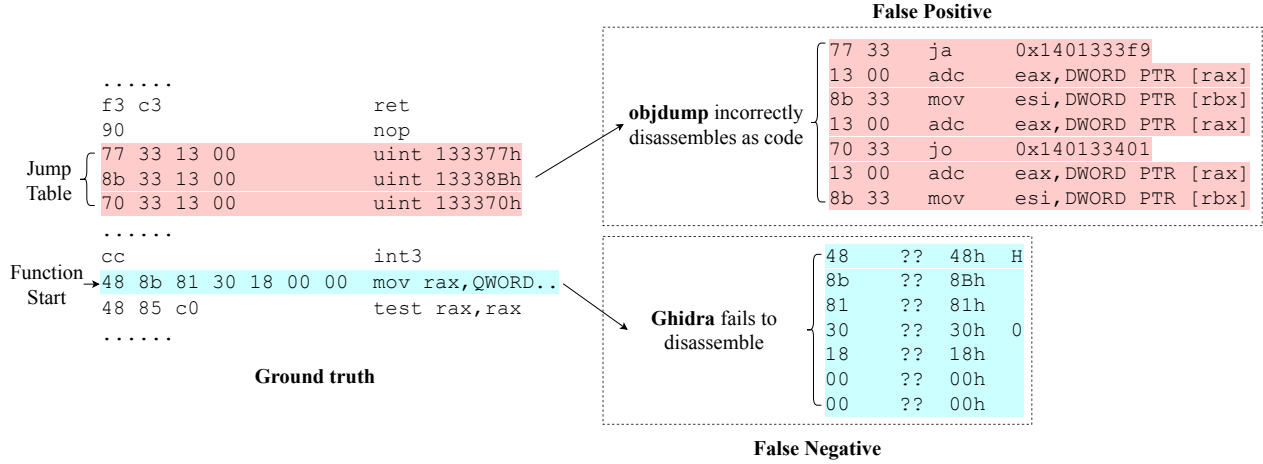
......
f3 c3 ret
90 nop
Jump Table
77 33 13 00 uint 133377h
8b 33 13 00 uint 13338Bh
70 33 13 00 uint 133370h
......
cc int3
Function Start
48 8b 81 30 18 00 00 mov rax,QWORD..
48 85 c0 test rax,rax
......

Ground truth

False Positive

objdump incorrectly disassembles as code

| | | |
|---|---|---|
| 77 33 | ja | 0x1401333f9 |
| 13 00 | adc | eax,DWORD PTR [rax] |
| 8b 33 | mov | esi,DWORD PTR [rbx] |
| 13 00 | adc | eax,DWORD PTR [rax] |
| 70 33 | jo | 0x140133401 |
| 13 00 | adc | eax,DWORD PTR [rax] |
| 8b 33 | mov | esi,DWORD PTR [rbx] |

Ghidra fails to disassemble

| | | | |
|---|---|---|---|
| 48 | ?? | 48h | H |
| 8b | ?? | 8Bh | |
| 81 | ?? | 81h | |
| 30 | ?? | 30h | 0 |
| 18 | ?? | 18h | |
| 00 | ?? | 00h | |
| 00 | ?? | 00h | |

False Negative